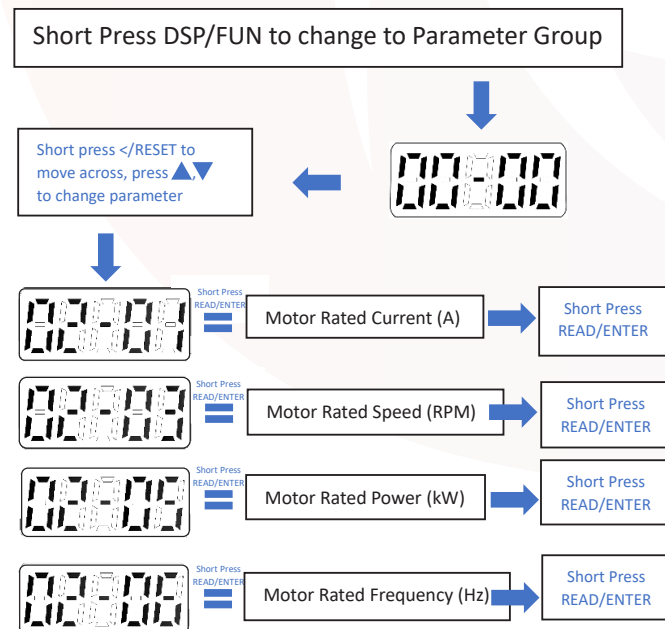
Short Press DSP/FUN to change to Parameter Group

Short press </RESET to move across, press ▲,▼ to change parameter

00-00

02-01

Short Press READ/ENTER

Motor Rated Current (A)

Short Press READ/ENTER

02-03

Short Press READ/ENTER

Motor Rated Speed (RPM)

Short Press READ/ENTER

02-04

Short Press READ/ENTER

Motor Rated Power (kW)

Short Press READ/ENTER

02-06

Short Press READ/ENTER

Motor Rated Frequency (Hz)

Short Press READ/ENTER